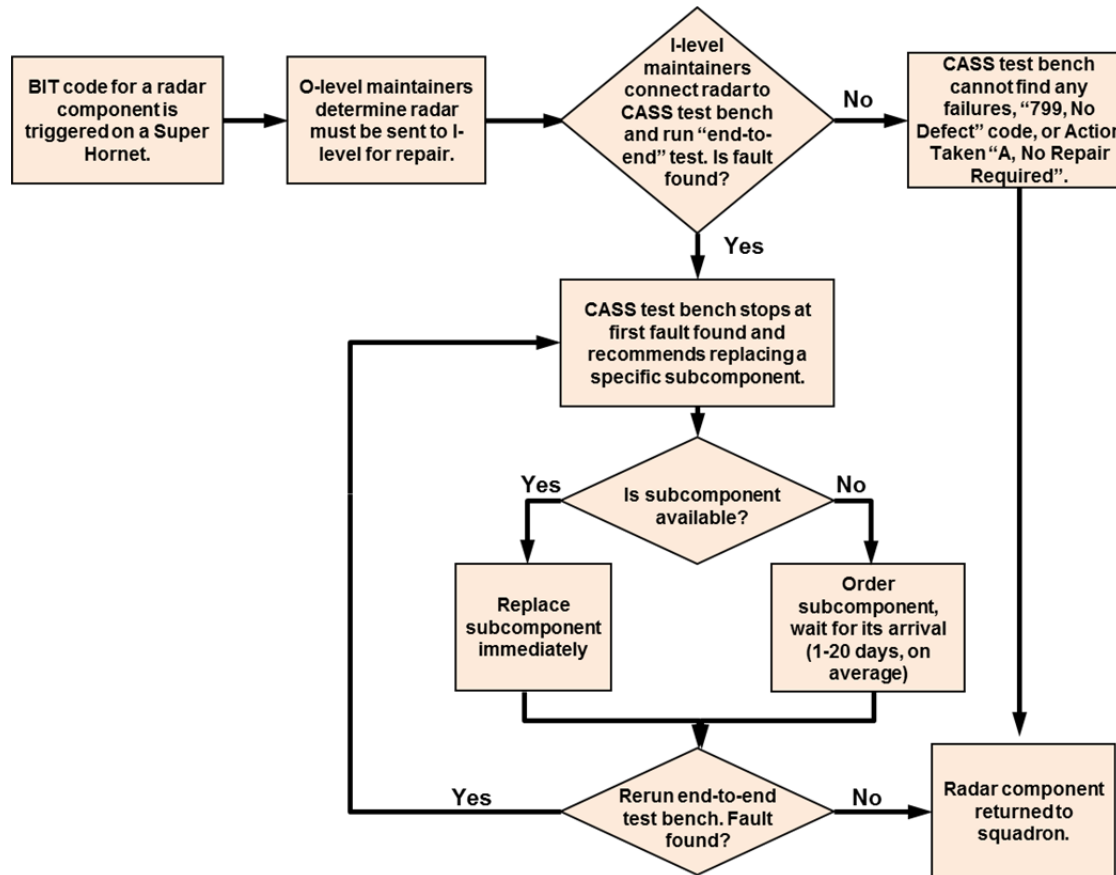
BIT code for a radar component is triggered on a Super Hornet.

O-level maintainers determine radar must be sent to I-level for repair.

I-level maintainers connect radar to CASS test bench and run "end-to-end" test. Is fault found?

No

CASS test bench cannot find any failures, "799, No Defect" code, or Action Taken "A, No Repair Required".

Yes

CASS test bench stops at first fault found and recommends replacing a specific subcomponent.

Yes

Is subcomponent available?

No

Replace subcomponent immediately

Order subcomponent, wait for its arrival (1-20 days, on average)

Yes

Rerun end-to-end test bench. Fault found?

No

Radar component returned to squadron.